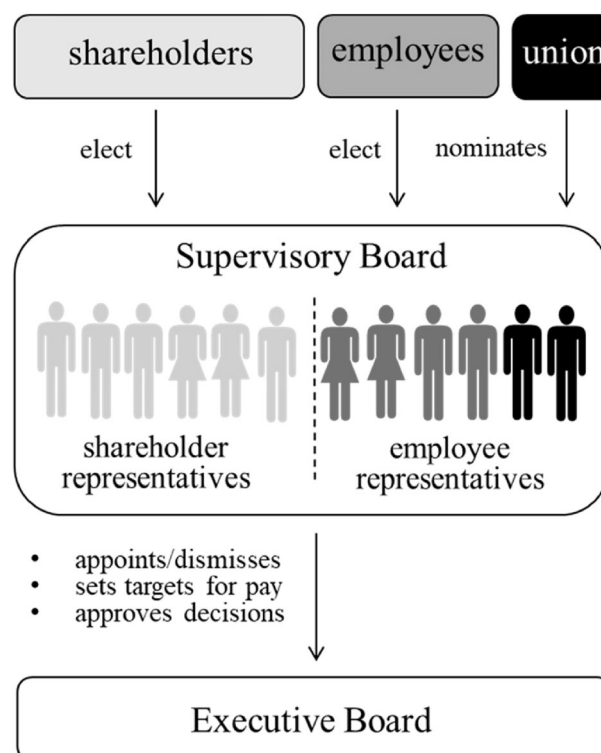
shareholders

employees

union

elect

elect

nominates

Supervisory Board

shareholder representatives

employee representatives

- appoints/dismisses
- sets targets for pay
- approves decisions

Executive Board